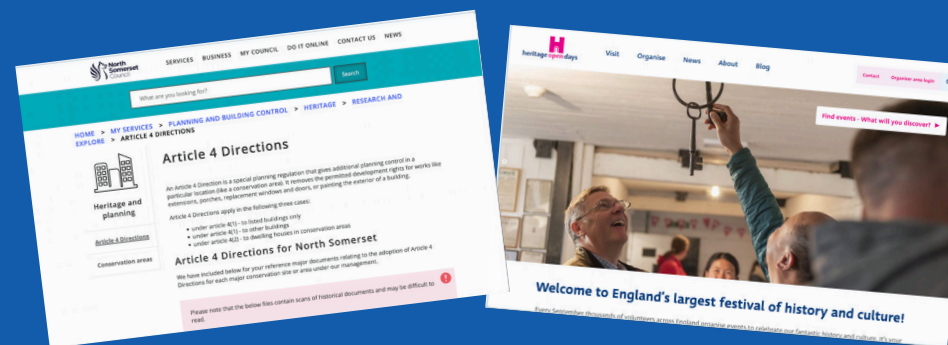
North Somerset Council

SERVICES BUSINESS MY COUNCIL DO IT ONLINE CONTACT US NEWS

What are you looking for?

Search

HOME > MY SERVICES > PLANNING AND BUILDING CONTROL > HERITAGE > RESEARCH AND EXPLORE > ARTICLE 4 DIRECTIONS

Heritage and planning

Article 4 Directions

Conservation areas

Article 4 Directions

An Article 4 Direction is a special planning regulation that gives additional planning control in a particular location (like a conservation area). It removes the permitted development rights for works like extensions, porches, replacement windows and doors, or painting the exterior of a building.

Article 4 Directions apply in the following three cases:

• under article 4(1) - to listed buildings only
• under article 4(1) - to other buildings
• under article 4(2) - to dwelling houses in conservation areas

Article 4 Directions for North Somerset

We have included below for your reference major documents relating to the adoption of Article 4 Directions for each major conservation site or area under our management.

Please note that the below files contain scans of historical documents and may be difficult to read.

heritage open days

Visit Organise News About Blog

Contact Organiser area login

Find events - What will you discover?

Welcome to England's largest festival of history and culture!

Every September thousands of volunteers across England organise events to celebrate our fantastic history and culture. It's your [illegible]